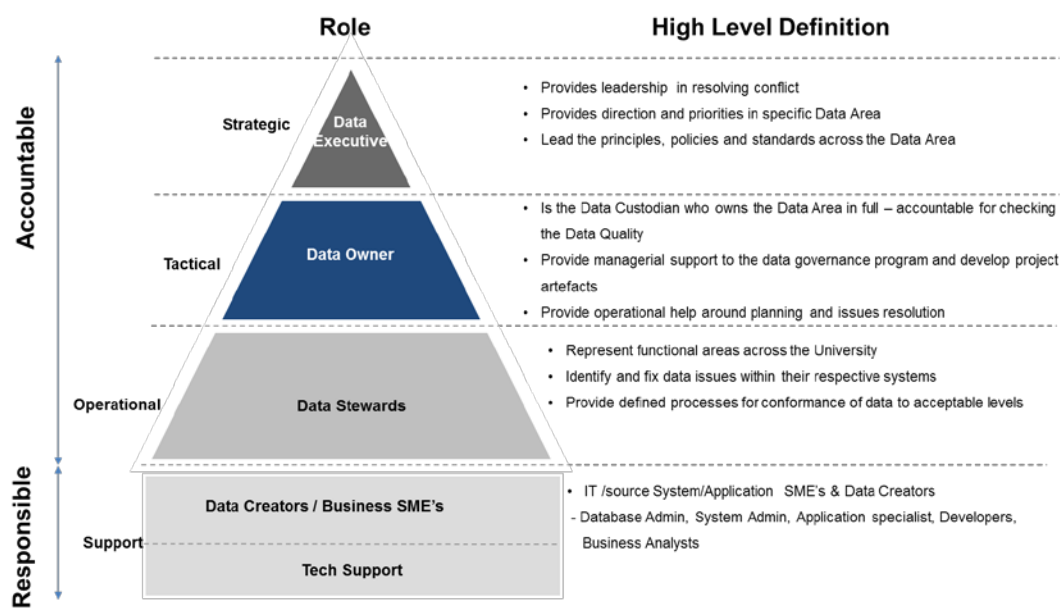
Role

High Level Definition

Accountable

Strategic

Data Executive

• Provides leadership in resolving conflict
• Provides direction and priorities in specific Data Area
• Lead the principles, policies and standards across the Data Area

Tactical

Data Owner

• Is the Data Custodian who owns the Data Area in full – accountable for checking the Data Quality
• Provide managerial support to the data governance program and develop project artefacts
• Provide operational help around planning and issues resolution

Operational

Data Stewards

• Represent functional areas across the University
• Identify and fix data issues within their respective systems
• Provide defined processes for conformance of data to acceptable levels

Responsible

Support

Data Creators / Business SME's

Tech Support

• IT /source System/Application SME's & Data Creators
- Database Admin, System Admin, Application specialist, Developers, Business Analysts